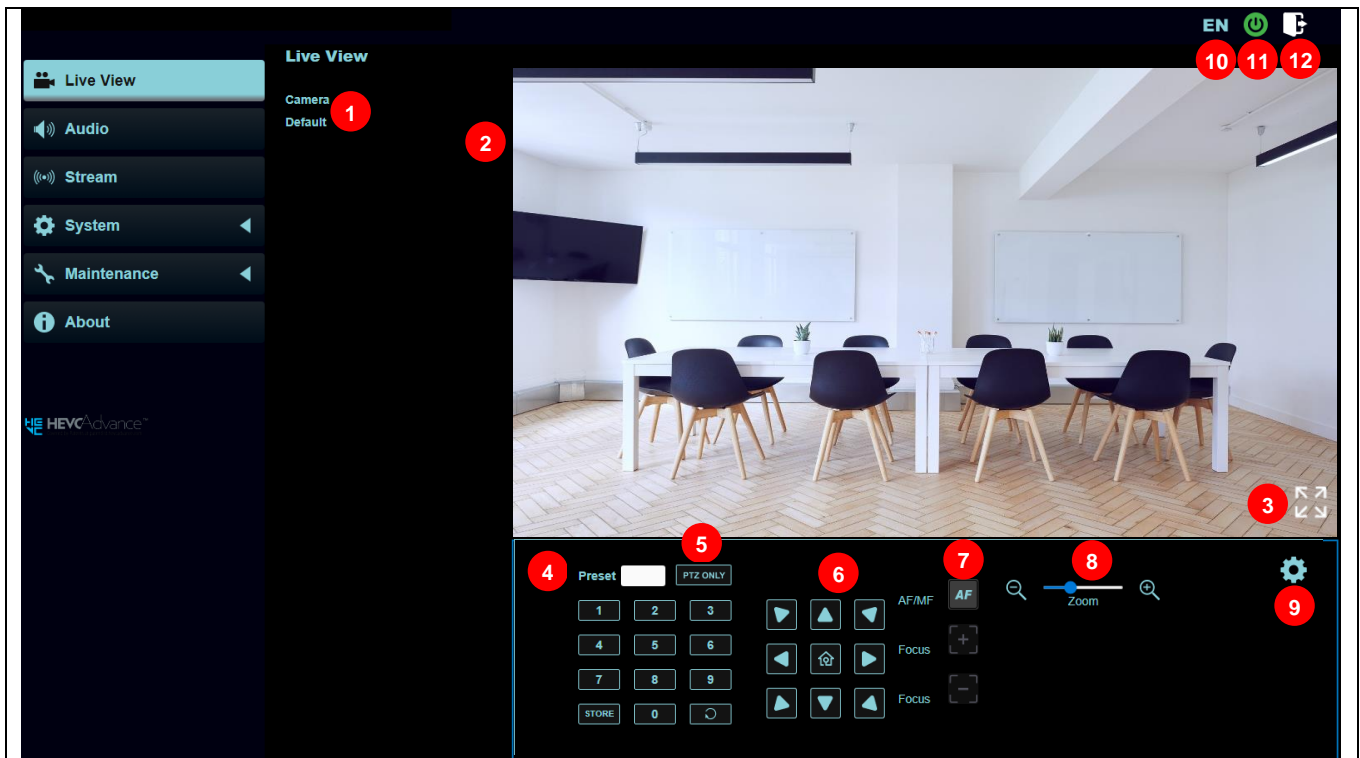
EN

10 11 12

Live View

Audio

Stream

System

Maintenance

About

HEVC Advance™

Live View

Camera 1
Default

2

3

4 Preset 5 PTZ ONLY

1 2 3
4 5 6
7 8 9
STORE 0

6

7 AF/MF AF

Focus +

Focus −

8 Zoom

9